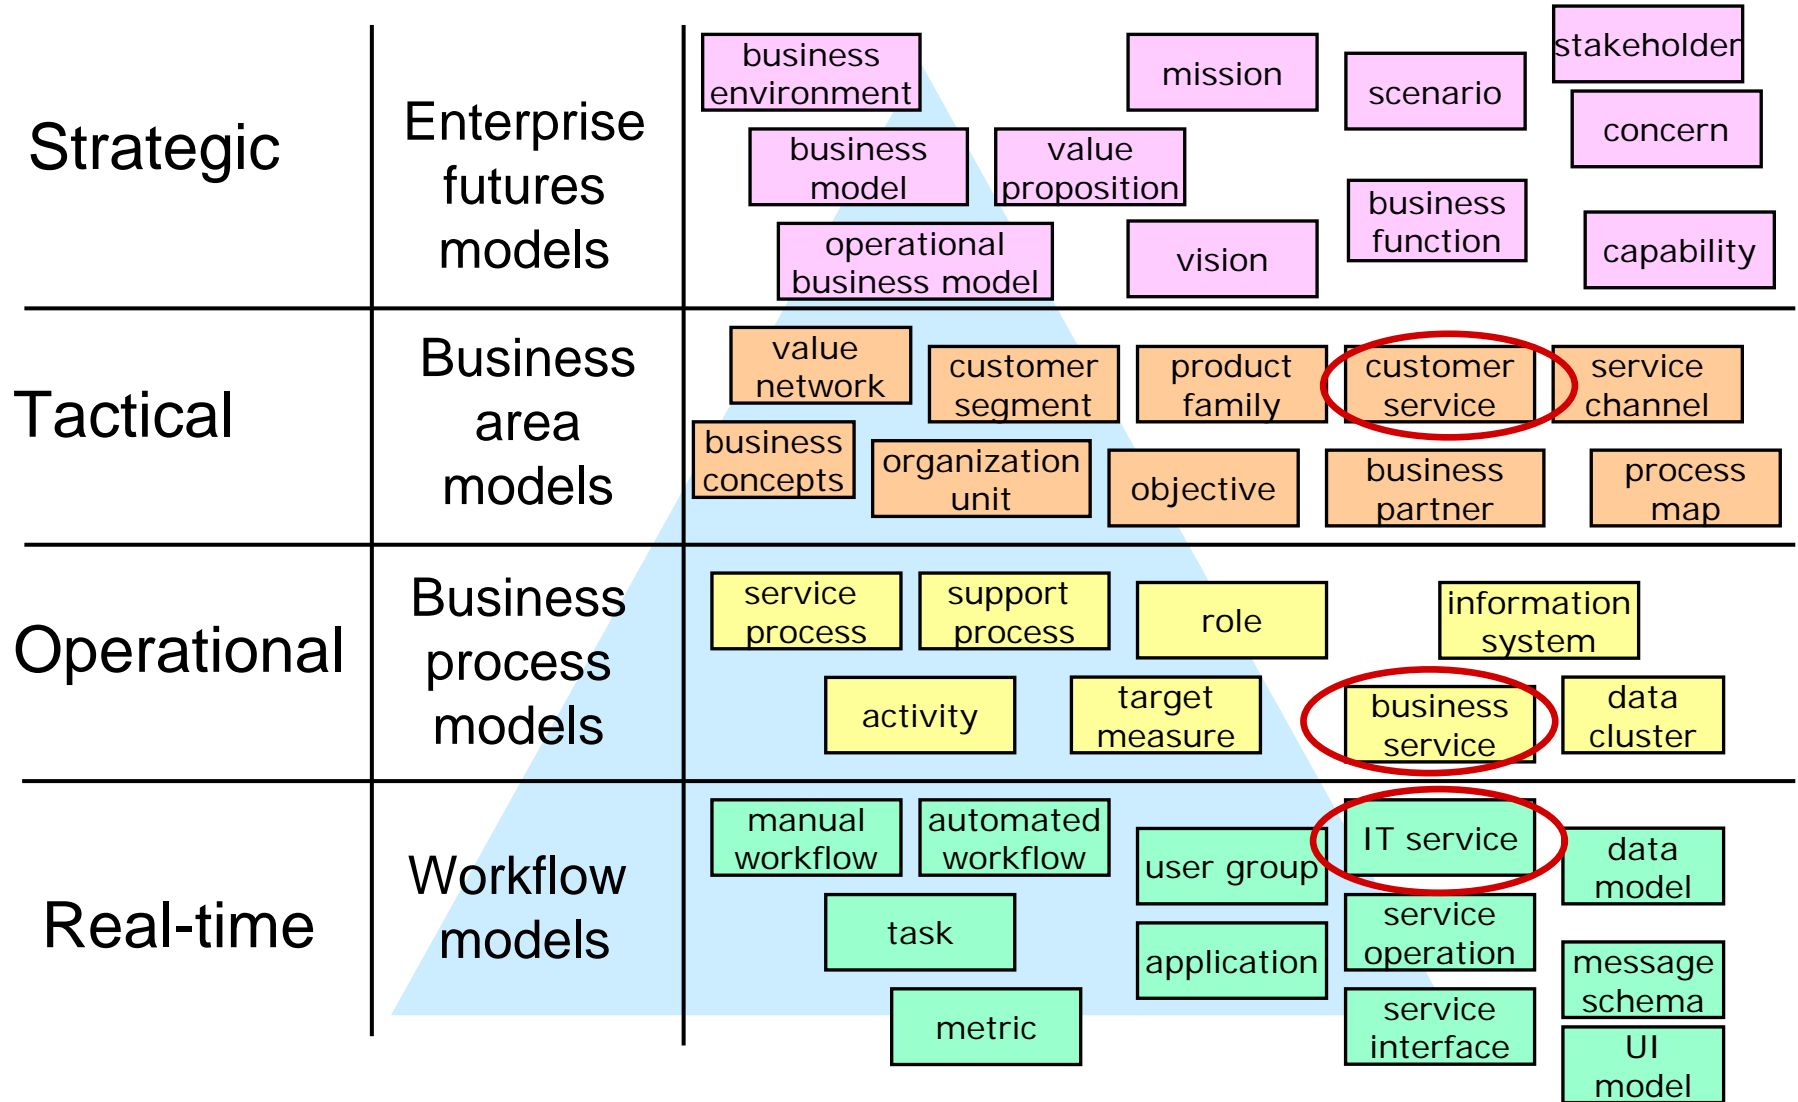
| | | |
|---|---|---|
| Strategic | Enterprise futures models | business environment, mission, scenario, stakeholder, concern, business model, value proposition, business function, operational business model, vision, capability |
| Tactical | Business area models | value network, customer segment, product family, customer service, service channel, business concepts, organization unit, objective, business partner, process map |
| Operational | Business process models | service process, support process, role, information system, activity, target measure, business service, data cluster |
| Real-time | Workflow models | manual workflow, automated workflow, user group, IT service, data model, task, service operation, application, message schema, metric, service interface, UI model |